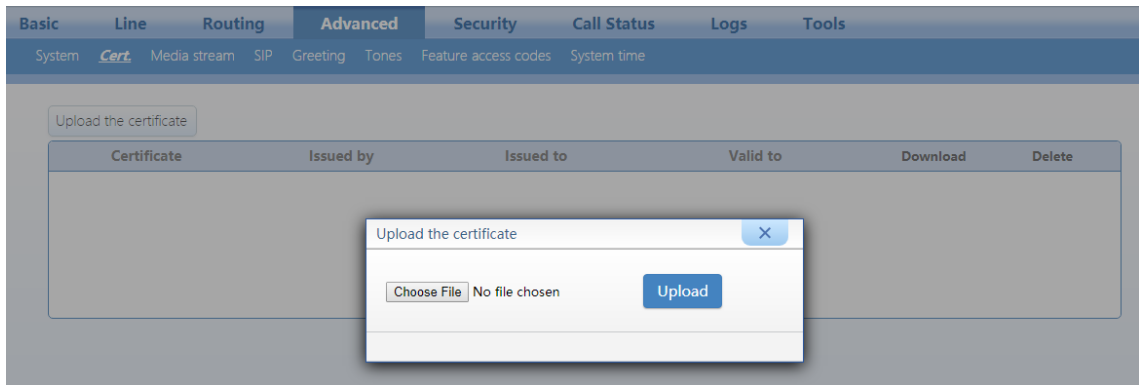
Basic Line Routing Advanced Security Call Status Logs Tools

System Cert. Media stream SIP Greeting Tones Feature access codes System time

Upload the certificate

| Certificate | Issued by | Issued to | Valid to | Download | Delete |
|---|---|---|---|---|---|

Upload the certificate ×

Choose File No file chosen

Upload